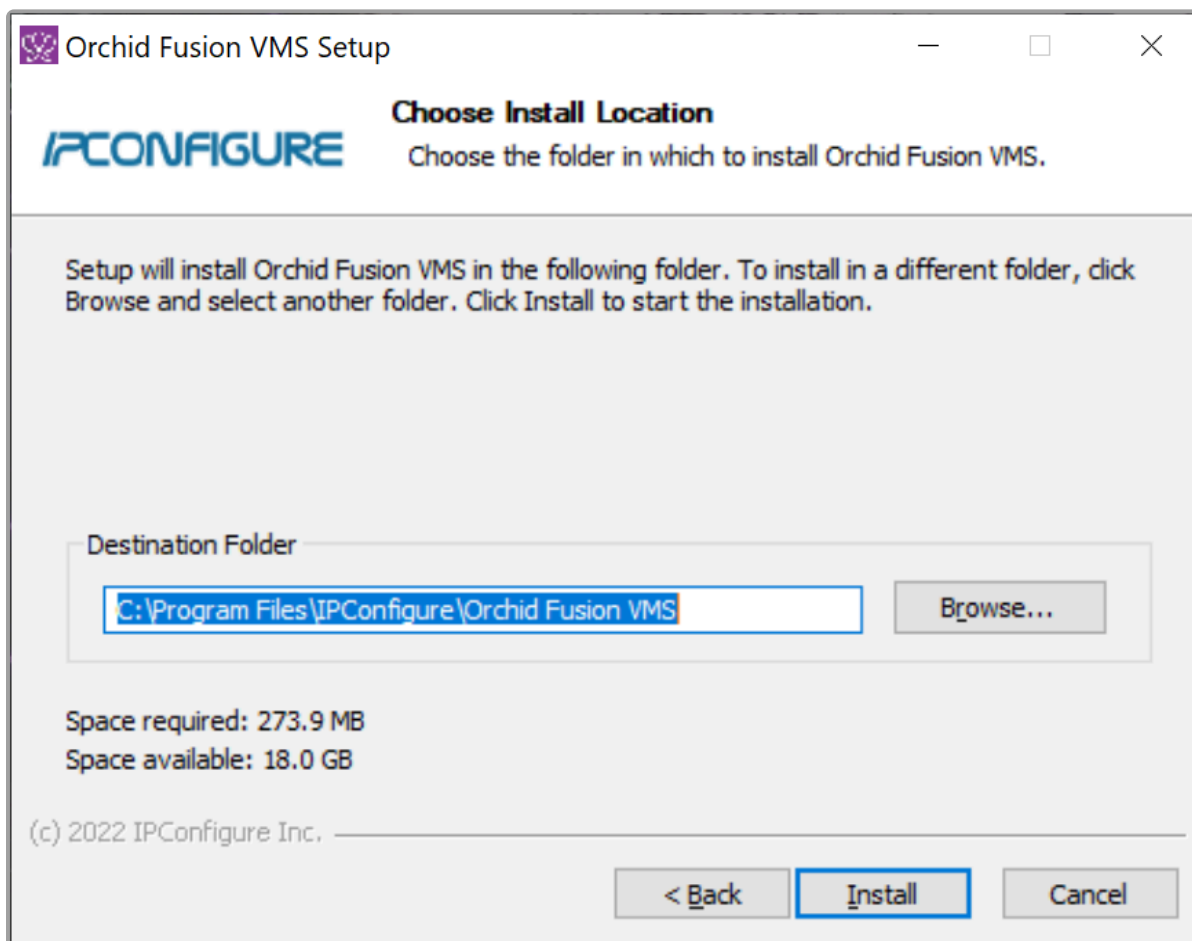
Orchid Fusion VMS Setup

IPCONFIGURE

Choose Install Location

Choose the folder in which to install Orchid Fusion VMS.

Setup will install Orchid Fusion VMS in the following folder. To install in a different folder, click Browse and select another folder. Click Install to start the installation.

Destination Folder

C:\Program Files\IPConfigure\Orchid Fusion VMS

Browse...

Space required: 273.9 MB
Space available: 18.0 GB

(c) 2022 IPConfigure Inc.

< Back

Install

Cancel